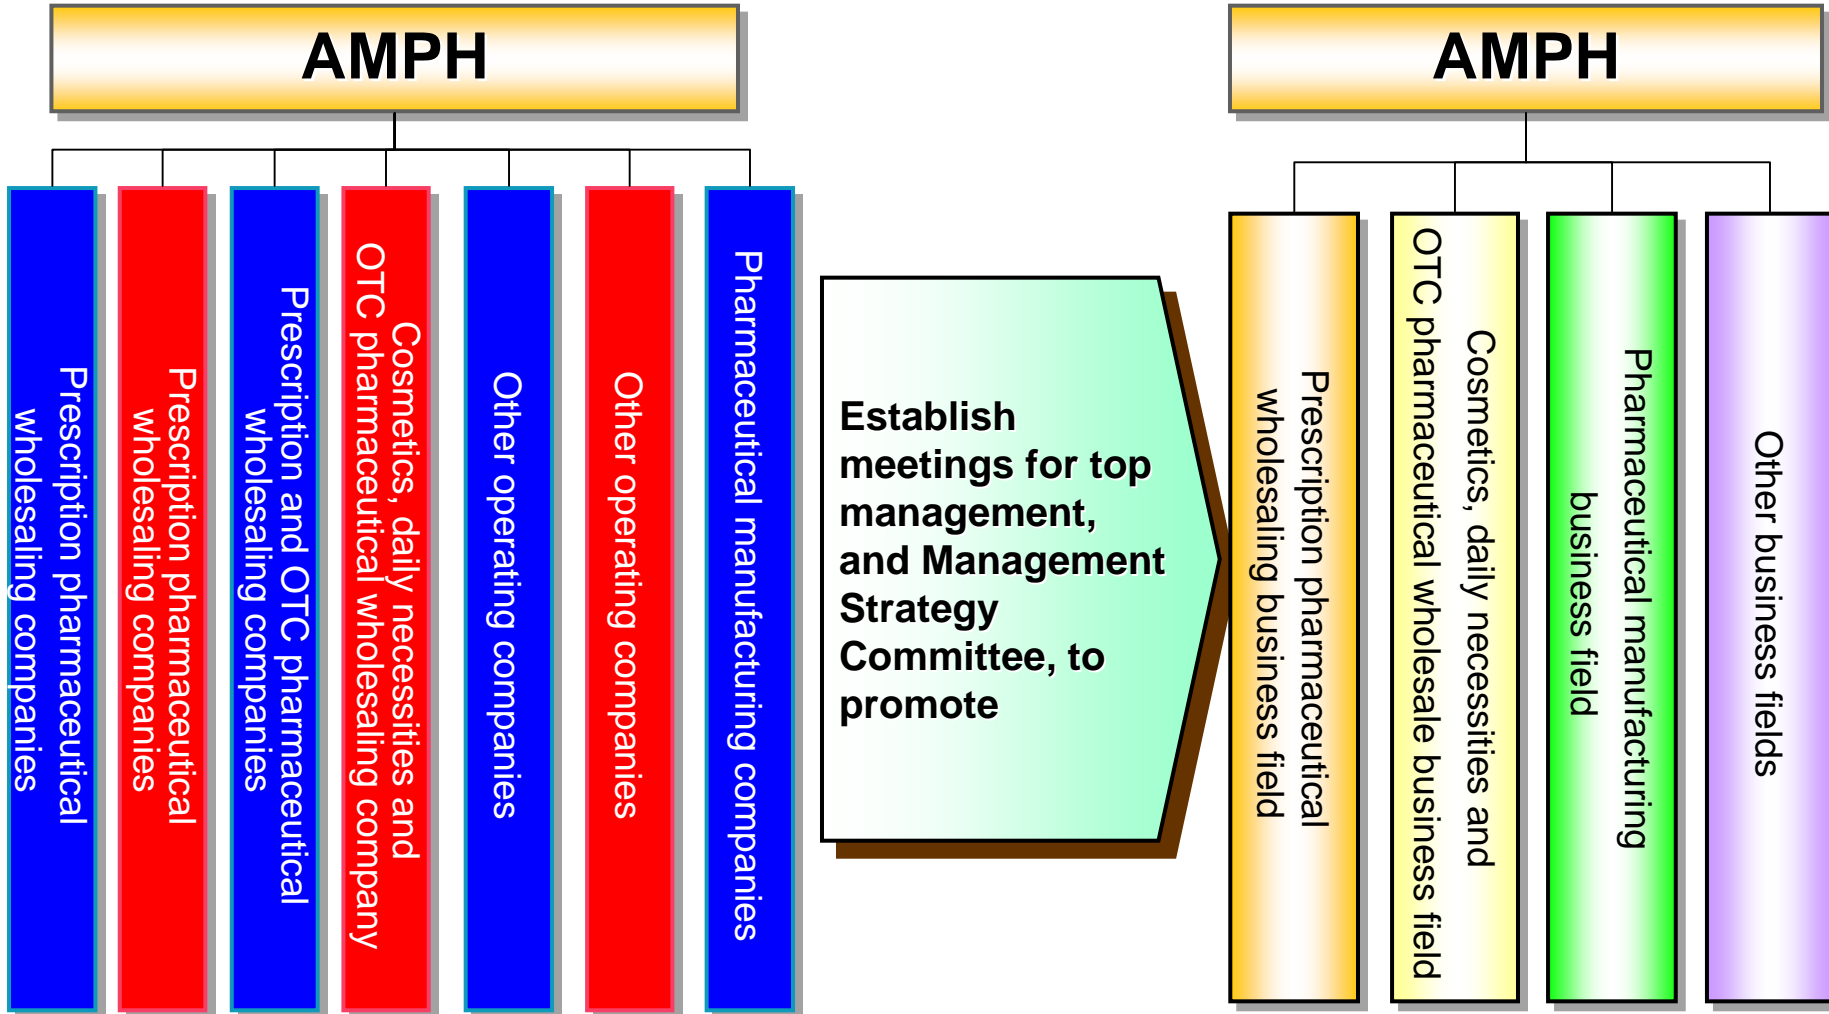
AMPH

Prescription pharmaceutical wholesaling companies

Prescription pharmaceutical wholesaling companies

Prescription and OTC pharmaceutical wholesaling companies

Cosmetics, daily necessities and OTC pharmaceutical wholesaling company

Other operating companies

Other operating companies

Pharmaceutical manufacturing companies

Establish meetings for top management, and Management Strategy Committee, to promote

AMPH

Prescription pharmaceutical wholesaling business field

Cosmetics, daily necessities and OTC pharmaceutical wholesale business field

Pharmaceutical manufacturing business field

Other business fields